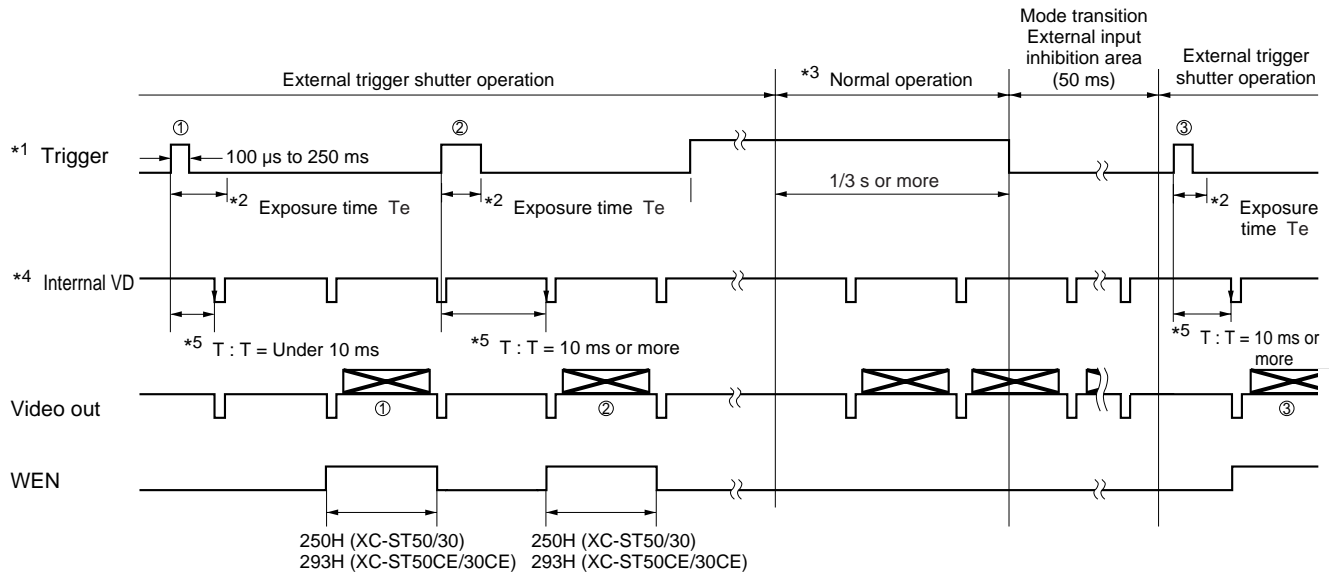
Mode transition
External input
inhibition area
(50 ms)

External trigger shutter operation

*3 Normal operation

External trigger shutter operation

*1 Trigger

①

100 µs to 250 ms

②

③

1/3 s or more

*2 Exposure time Te

*2 Exposure time Te

*2 Exposure time Te

*4 Interrnal VD

*5 T : T = Under 10 ms

*5 T : T = 10 ms or more

*5 T : T = 10 ms or more

Video out

①

②

③

WEN

250H (XC-ST50/30)
293H (XC-ST50CE/30CE)

250H (XC-ST50/30)
293H (XC-ST50CE/30CE)